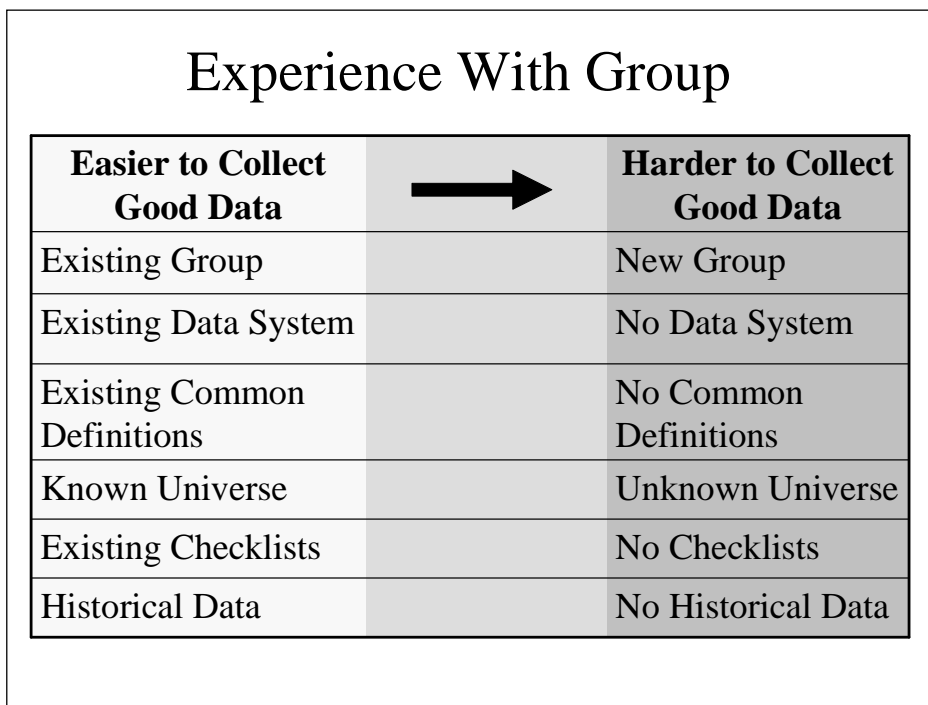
Experience With Group

| Easier to Collect Good Data | | Harder to Collect Good Data |
|---|---|---|
| Existing Group | | New Group |
| Existing Data System | | No Data System |
| Existing Common Definitions | | No Common Definitions |
| Known Universe | | Unknown Universe |
| Existing Checklists | | No Checklists |
| Historical Data | | No Historical Data |